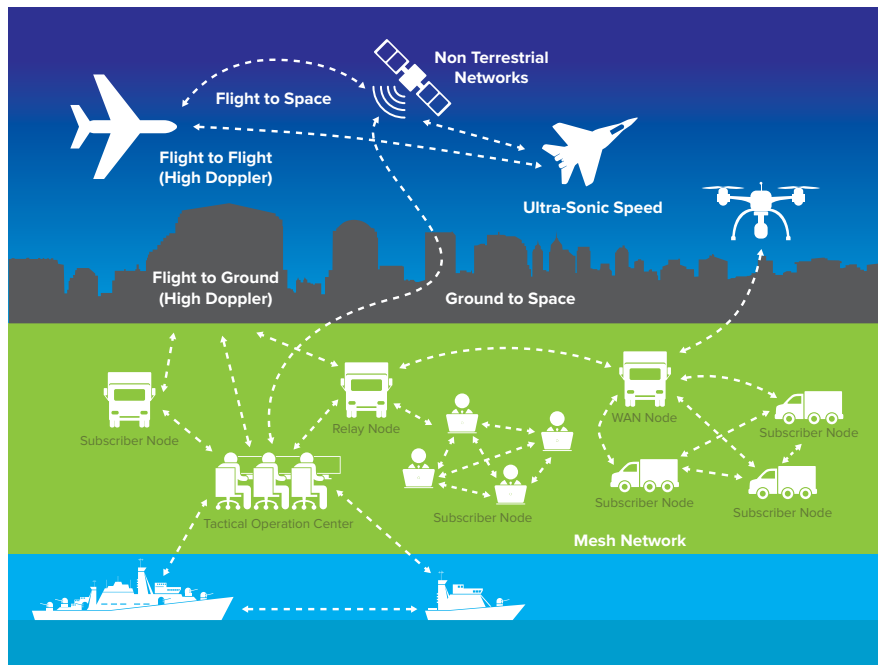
Non Terrestrial Networks

Flight to Space

Flight to Flight (High Doppler)

Ultra-Sonic Speed

Flight to Ground (High Doppler)

Ground to Space

Subscriber Node

Relay Node

WAN Node

Subscriber Node

Subscriber Node

Tactical Operation Center

Subscriber Node

Subscriber Node

Mesh Network